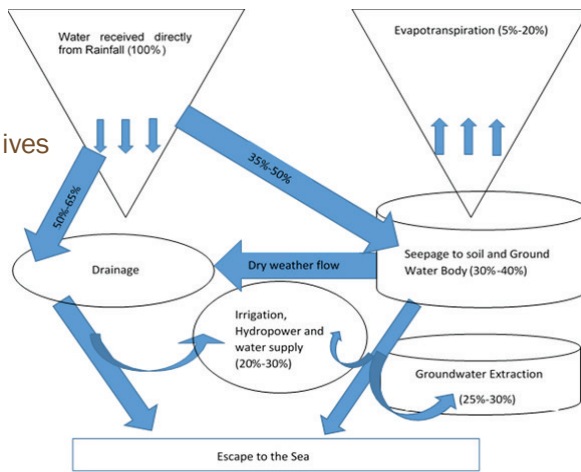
Water received directly from Rainfall (100%)

Evapotranspiration (5%-20%)

ives

35%-50%

50%-65%

Drainage

Dry weather flow

Seepage to soil and Ground Water Body (30%-40%)

Irrigation, Hydropower and water supply (20%-30%)

Groundwater Extraction

(25%-30%)

Escape to the Sea